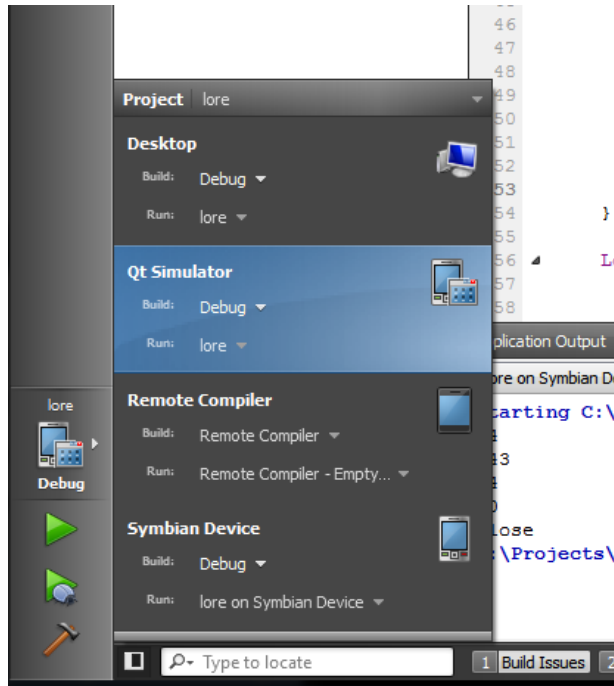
46
47
48
49
50
51
52
53
54 }
55
56 Lo
57
58

Project lore

Desktop
Build: Debug
Run: lore

Qt Simulator
Build: Debug
Run: lore

Remote Compiler
Build: Remote Compiler
Run: Remote Compiler - Empty...

Symbian Device
Build: Debug
Run: lore on Symbian Device

plication Output
ore on Symbian De
tarting C:\
4
43
4
0
lose
:\Projects\

lore
Debug

Type to locate
1 Build Issues 2